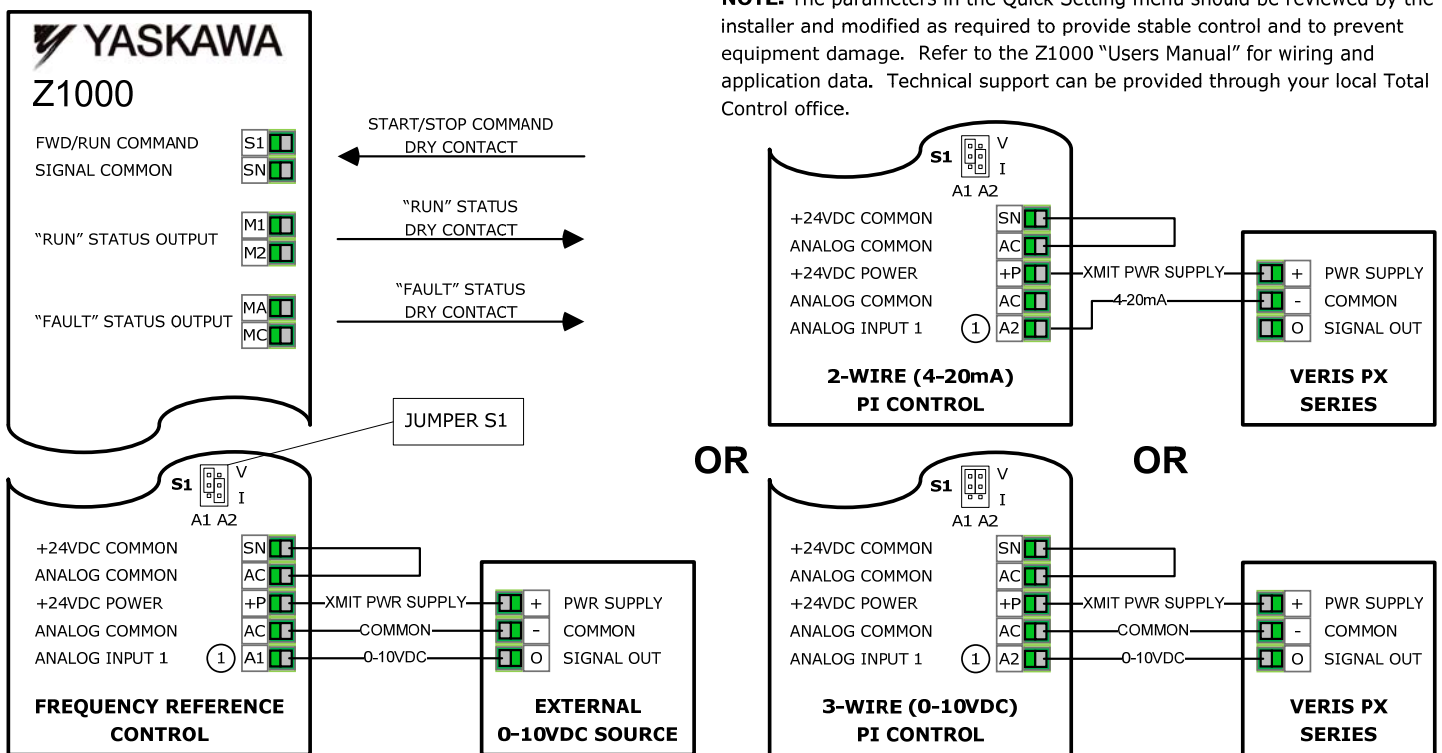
NOTE: The parameters in the Quick Setting menu should be reviewed by the installer and modified as required to provide stable control and to prevent equipment damage. Refer to the Z1000 "Users Manual" for wiring and application data. Technical support can be provided through your local Total Control office.

YASKAWA
Z1000

FWD/RUN COMMAND S1
SIGNAL COMMON SN
START/STOP COMMAND DRY CONTACT

"RUN" STATUS OUTPUT M1 M2
"RUN" STATUS DRY CONTACT

"FAULT" STATUS OUTPUT MA MC
"FAULT" STATUS DRY CONTACT

JUMPER S1

S1 V I A1 A2
+24VDC COMMON SN
ANALOG COMMON AC
+24VDC POWER +P
ANALOG COMMON AC
ANALOG INPUT 1 1 A1
XMIT PWR SUPPLY
COMMON
0-10VDC
+ PWR SUPPLY
- COMMON
O SIGNAL OUT
FREQUENCY REFERENCE CONTROL
EXTERNAL 0-10VDC SOURCE

OR

S1 V I A1 A2
+24VDC COMMON SN
ANALOG COMMON AC
+24VDC POWER +P
ANALOG COMMON AC
ANALOG INPUT 1 1 A2
XMIT PWR SUPPLY
4-20mA
+ PWR SUPPLY
- COMMON
O SIGNAL OUT
2-WIRE (4-20mA) PI CONTROL
VERIS PX SERIES

OR

S1 V I A1 A2
+24VDC COMMON SN
ANALOG COMMON AC
+24VDC POWER +P
ANALOG COMMON AC
ANALOG INPUT 1 1 A2
XMIT PWR SUPPLY
COMMON
0-10VDC
+ PWR SUPPLY
- COMMON
O SIGNAL OUT
3-WIRE (0-10VDC) PI CONTROL
VERIS PX SERIES